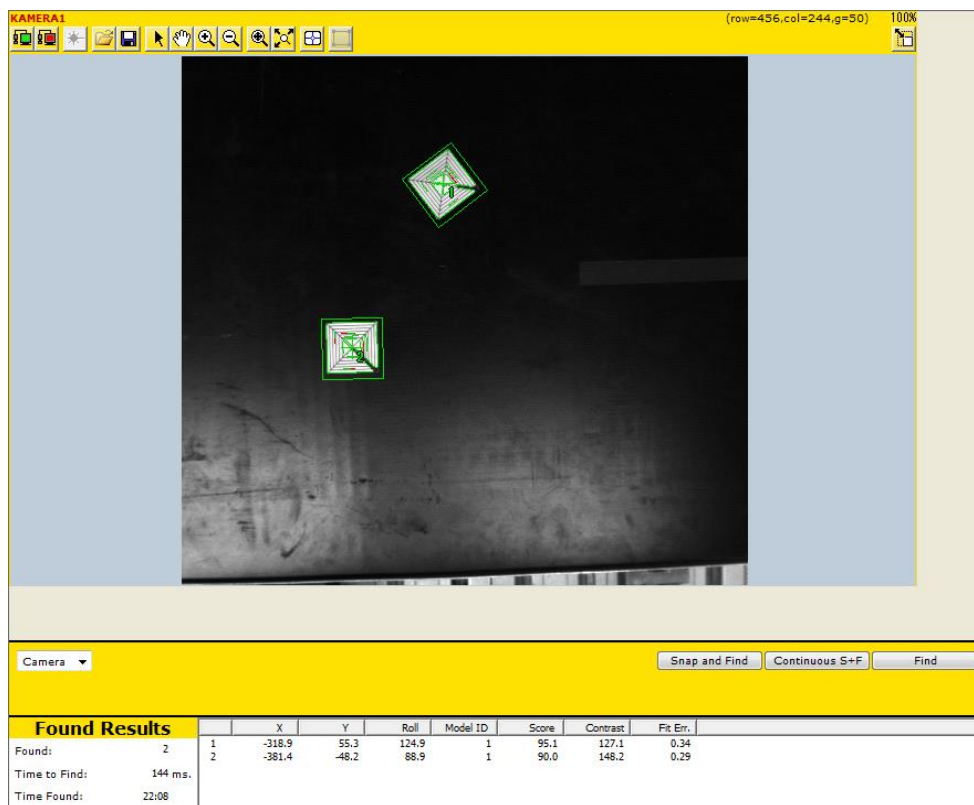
KAMERA1

(row=456,col=244,g=50) 100%

Camera

Snap and Find Continuous S+F Find

Found Results

Found: 2

Time to Find: 144 ms.

Time Found: 22:08

| | X | Y | Roll | Model ID | Score | Contrast | Fit Err. |
|---|---|---|---|---|---|---|---|
| 1 | -318.9 | 55.3 | 124.9 | 1 | 95.1 | 127.1 | 0.34 |
| 2 | -381.4 | -48.2 | 88.9 | 1 | 90.0 | 148.2 | 0.29 |